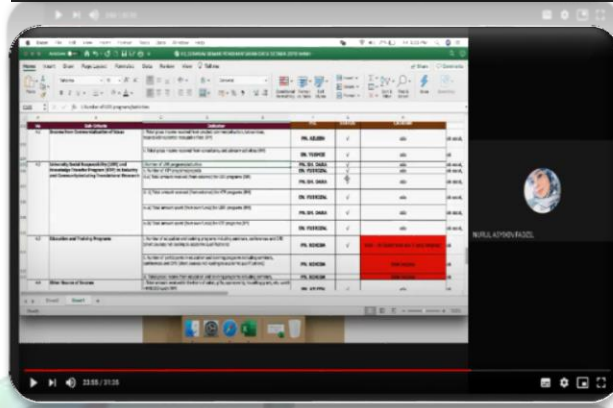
Home Insert Draw Page Layout Formulas Data Review View Tell me

Calibri

General

Conditional Formatting Format as Table Cell Styles

Insert Delete Format

Sort & Filter Find & Select

Share Comments

No. Sub-Criteria Indicator

Education and Training Programs

Other Source of Income

Sheet1 Sheet2

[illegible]

NURUL AZWAN FADZIL

23:55 / 31:35